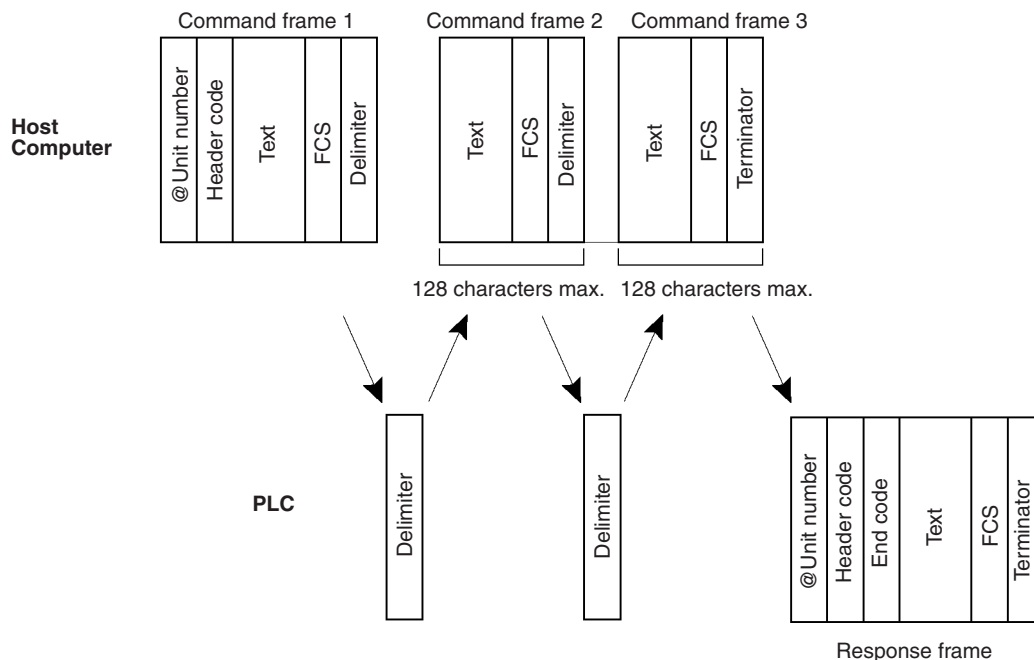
Command frame 1

Command frame 2

Command frame 3

Host Computer

@Unit number

Header code

Text

FCS

Delimiter

Text

FCS

Delimiter

Text

FCS

Terminator

128 characters max.

128 characters max.

PLC

Delimiter

Delimiter

@Unit number

Header code

End code

Text

FCS

Terminator

Response frame